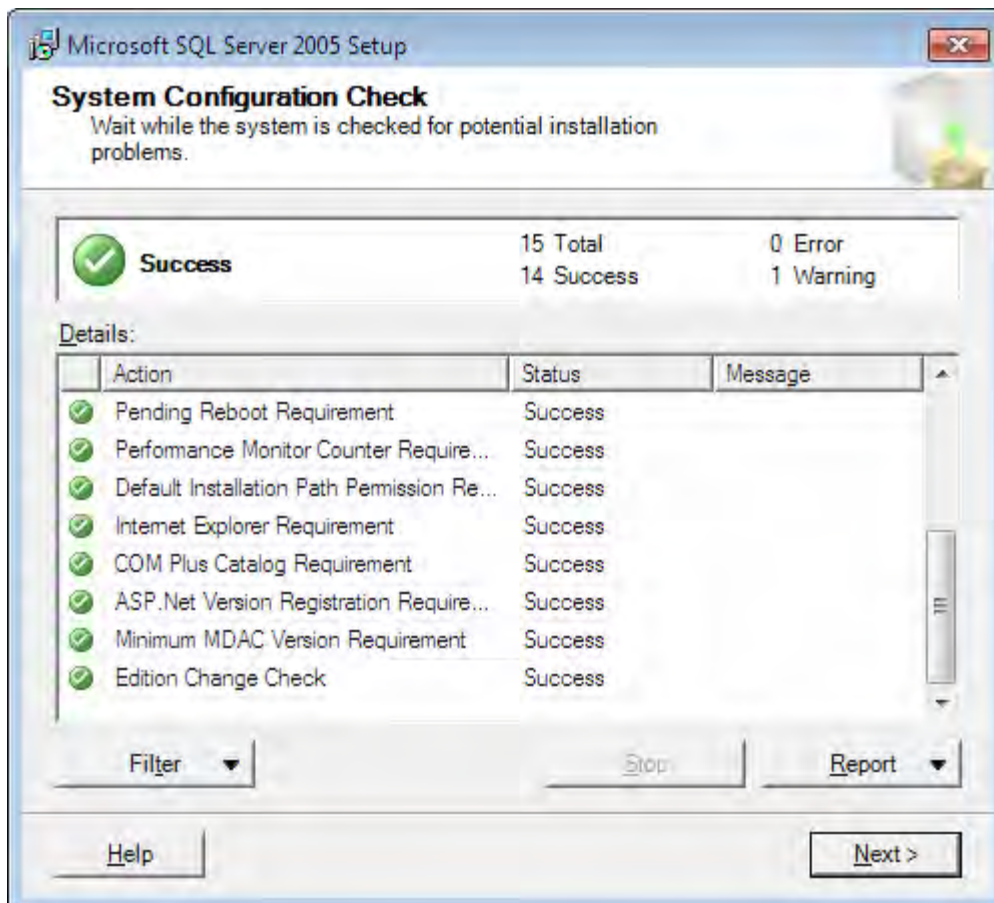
Microsoft SQL Server 2005 Setup

System Configuration Check
Wait while the system is checked for potential installation problems.

Success

15 Total
14 Success

0 Error
1 Warning

Details:

| Action | Status | Message |
|---|---|---|
| Pending Reboot Requirement | Success | |
| Performance Monitor Counter Require... | Success | |
| Default Installation Path Permission Re... | Success | |
| Internet Explorer Requirement | Success | |
| COM Plus Catalog Requirement | Success | |
| ASP.Net Version Registration Require... | Success | |
| Minimum MDAC Version Requirement | Success | |
| Edition Change Check | Success | |

Filter

Stop

Report

Help

Next >